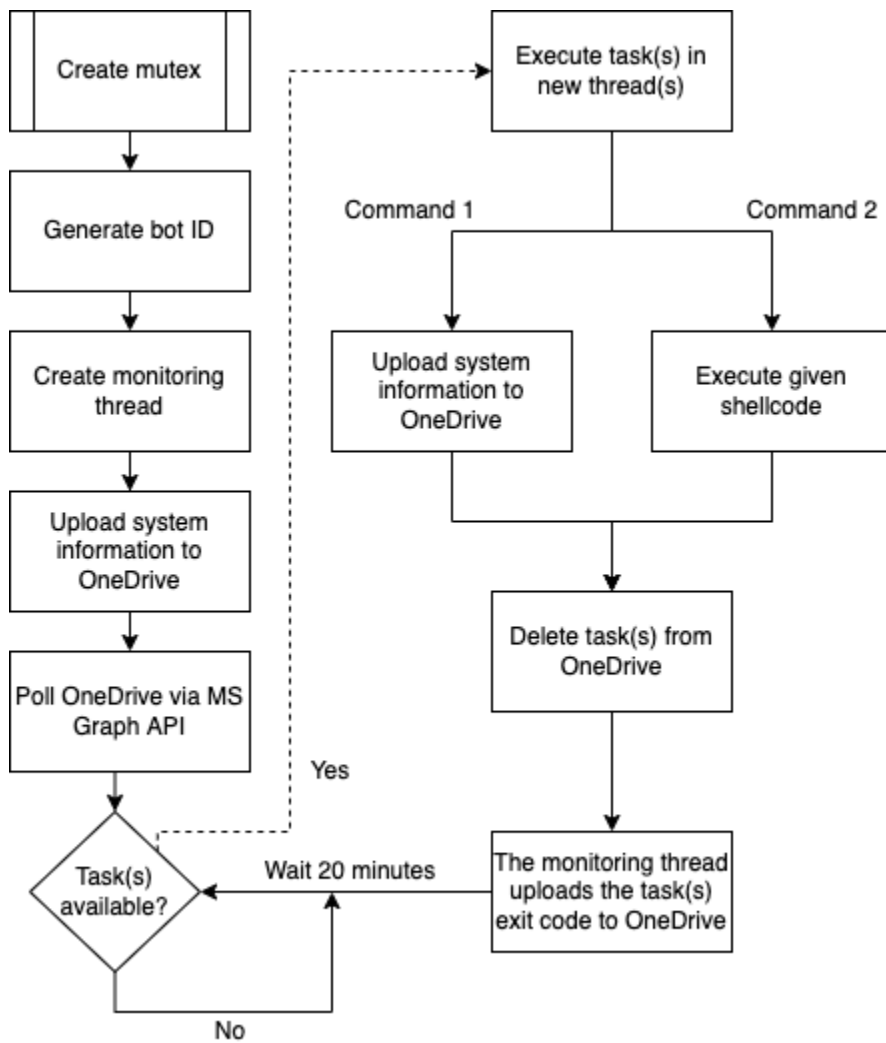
Create mutex

Generate bot ID

Create monitoring thread

Upload system information to OneDrive

Poll OneDrive via MS Graph API

Task(s) available?

Yes

No

Wait 20 minutes

Execute task(s) in new thread(s)

Command 1

Command 2

Upload system information to OneDrive

Execute given shellcode

Delete task(s) from OneDrive

The monitoring thread uploads the task(s) exit code to OneDrive